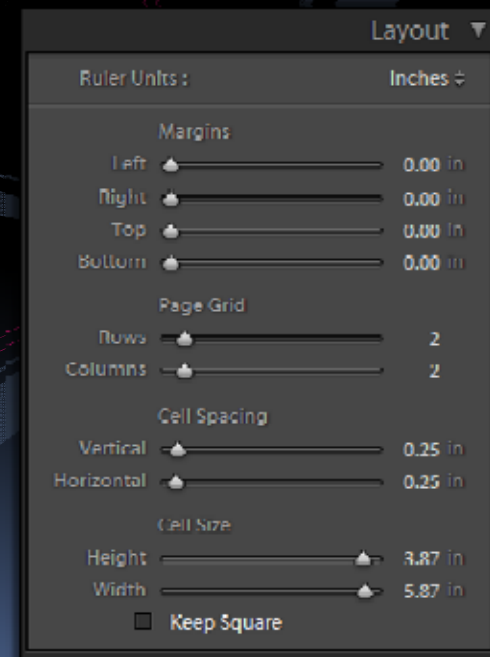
Layout ▼

Ruler Units : Inches ÷

Margins

Left 0.00 in

Right 0.00 in

Top 0.00 in

Bottom 0.00 in

Page Grid

Rows 2

Columns 2

Cell Spacing

Vertical 0.25 in

Horizontal 0.25 in

Cell Size

Height 3.87 in

Width 5.87 in

Keep Square